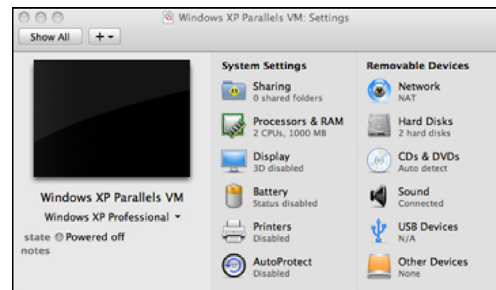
Windows XP Parallels VM: Settings

Show All + ▾

Windows XP Parallels VM

Windows XP Professional ▾

state Powered off

notes

System Settings

Sharing
0 shared folders

Processors & RAM
2 CPUs, 1000 MB

Display
3D disabled

Battery
Status disabled

Printers
Disabled

AutoProtect
Disabled

Removable Devices

Network
NAT

Hard Disks
2 hard disks

CDs & DVDs
Auto detect

Sound
Connected

USB Devices
N/A

Other Devices
None